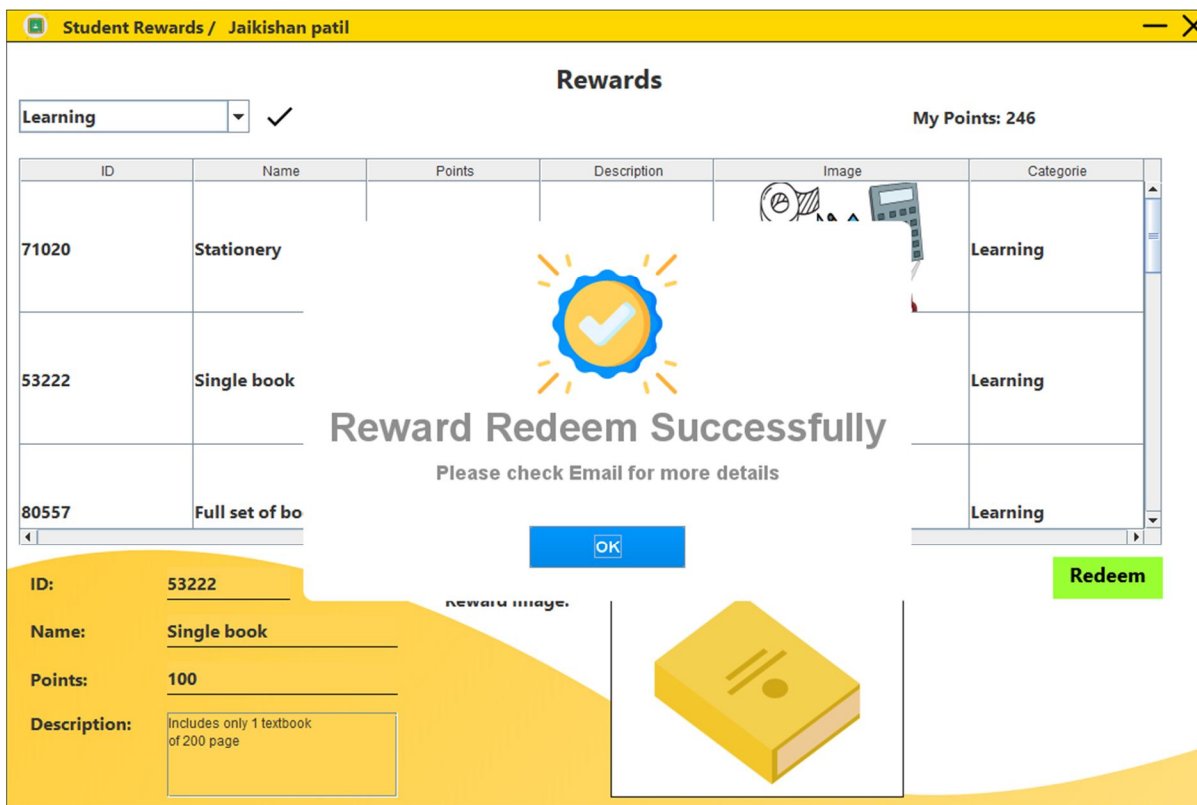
Student Rewards / Jaikishan patil

Rewards

Learning

My Points: 246

| ID | Name | Points | Description | Image | Categorie |
|---|---|---|---|---|---|
| 71020 | Stationery | | | | Learning |
| 53222 | Single book | | | | Learning |
| 80557 | Full set of bo | | | | Learning |

Reward Redeem Successfully

Please check Email for more details

OK

Redeem

ID: 53222

Name: Single book

Points: 100

Description: Includes only 1 textbook of 200 page

Reward image: